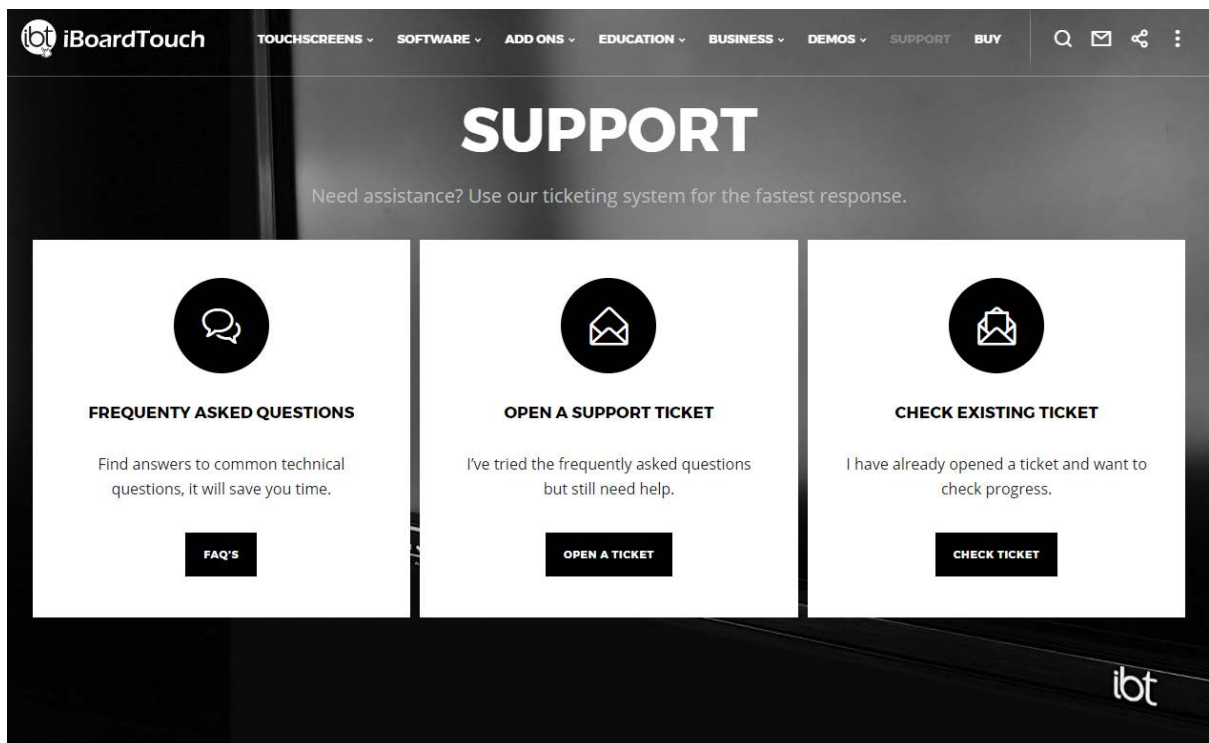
ibt iBoardTouch TOUCHSCREENS SOFTWARE ADD ONS EDUCATION BUSINESS DEMOS SUPPORT BUY

SUPPORT

Need assistance? Use our ticketing system for the fastest response.

FREQUENTY ASKED QUESTIONS

Find answers to common technical questions, it will save you time.

FAQ'S

OPEN A SUPPORT TICKET

I've tried the frequently asked questions but still need help.

OPEN A TICKET

CHECK EXISTING TICKET

I have already opened a ticket and want to check progress.

CHECK TICKET

ibt